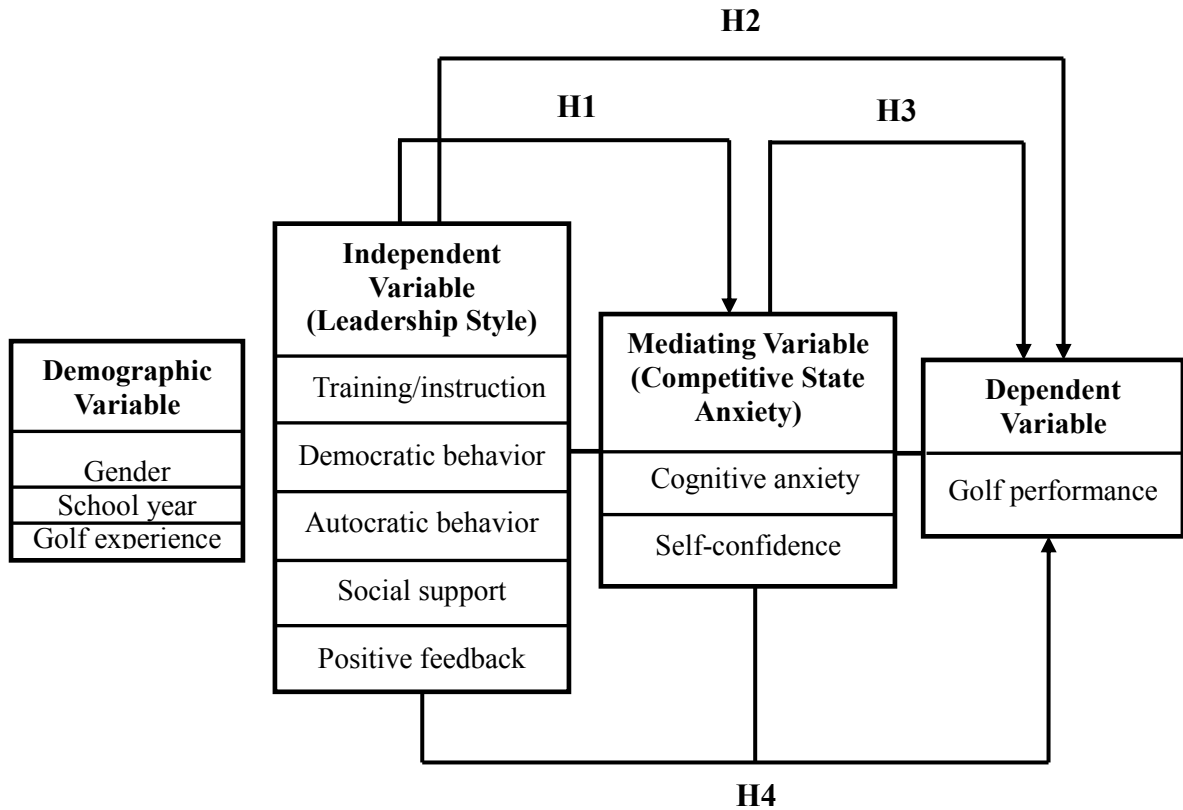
H2

H1

H3

Independent Variable (Leadership Style)

Training/instruction

Democratic behavior

Autocratic behavior

Social support

Positive feedback

Demographic Variable

Gender

School year

Golf experience

Mediating Variable (Competitive State Anxiety)

Cognitive anxiety

Self-confidence

Dependent Variable

Golf performance

H4